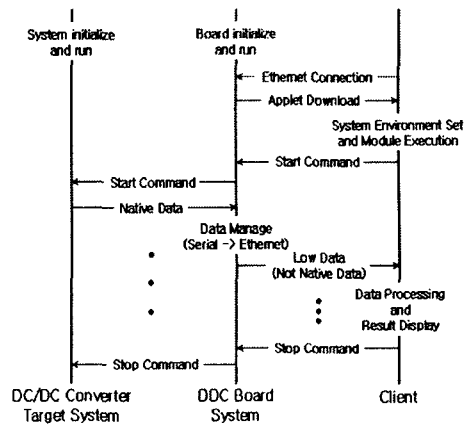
System initialize and run

Board initialize and run

Ethernet Connection

Applet Download

System Environment Set and Module Execution

Start Command

Start Command

Native Data

Data Manage (Serial -> Ethernet)

Low Data (Not Native Data)

Data Processing and Result Display

Stop Command

Stop Command

DC/DC Converter Target System

DDC Board System

Client